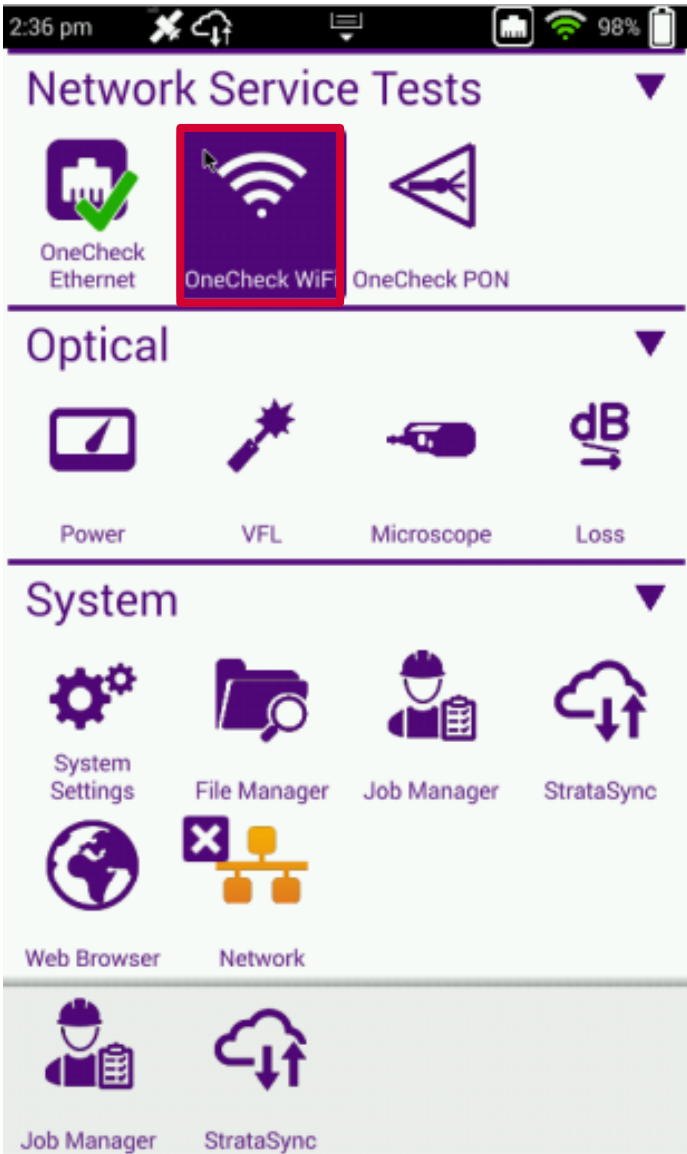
2:36 pm 98%

Network Service Tests

OneCheck Ethernet

OneCheck WiFi

OneCheck PON

Optical

dB

Power

VFL

Microscope

Loss

System

System Settings

File Manager

Job Manager

StrataSync

Web Browser

Network

Job Manager

StrataSync